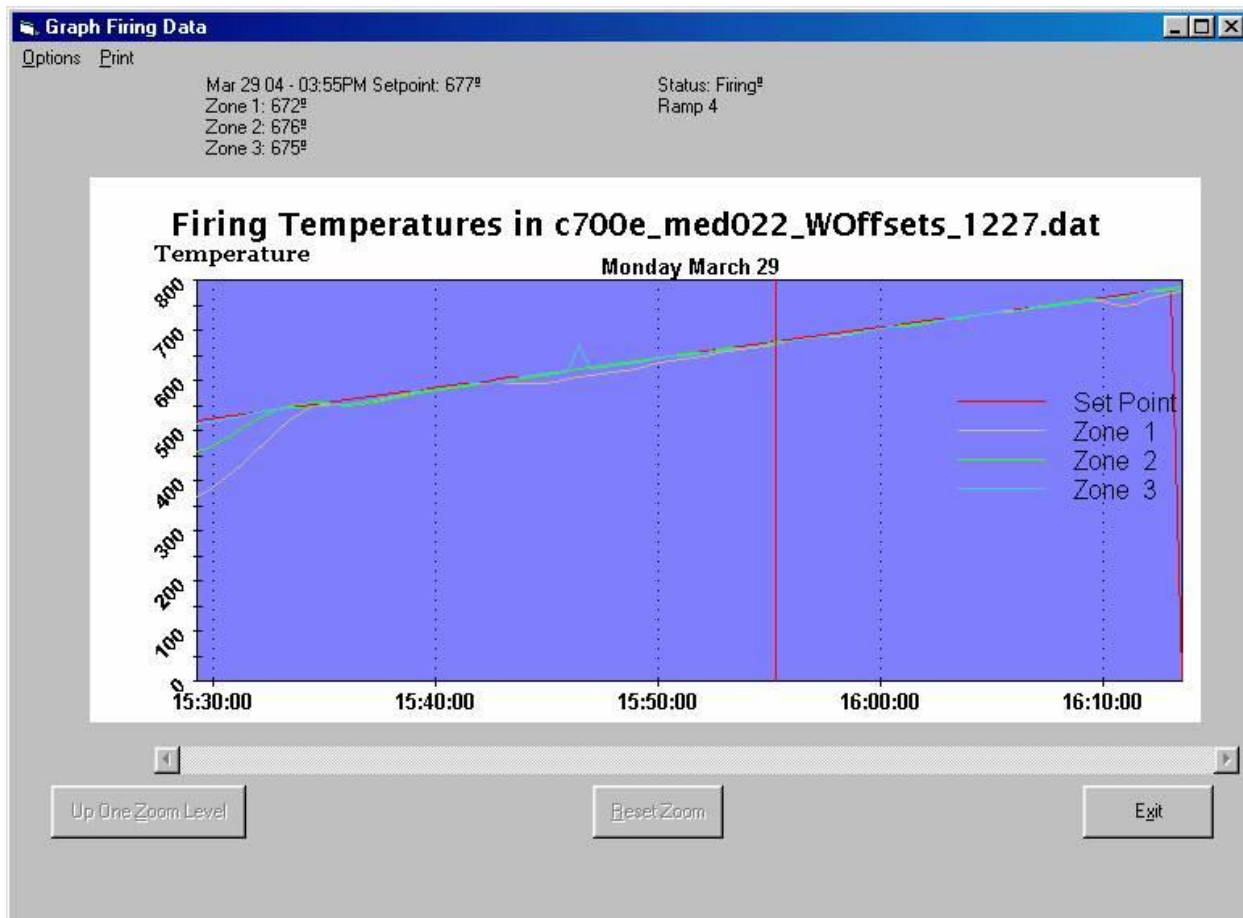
Graph Firing Data

Options Print

Mar 29 04 - 03:55PM Setpoint: 677º
Zone 1: 672º
Zone 2: 676º
Zone 3: 675º

Status: Firingº
Ramp 4

Firing Temperatures in c700e_med022_WOffsets_1227.dat

Temperature

Monday March 29

800
700
600
500
400
300
200
100
0

15:30:00 15:40:00 15:50:00 16:00:00 16:10:00

Set Point
Zone 1
Zone 2
Zone 3

Up One Zoom Level

Reset Zoom

Exit